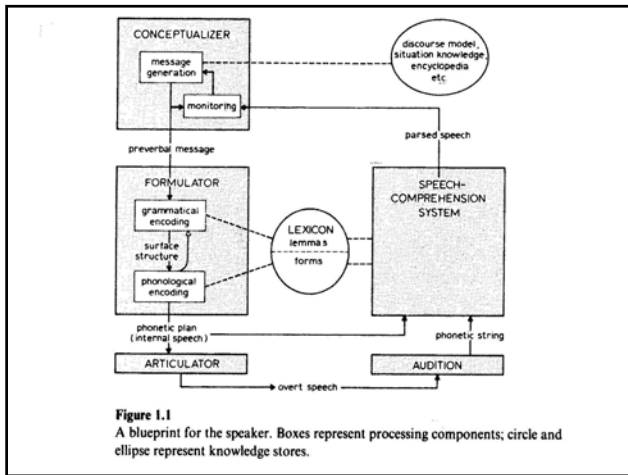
CONCEPTUALIZER

message generation

monitoring

discourse model, situation knowledge, encyclopedia etc

parsed speech

preverbal message

FORMULATOR

grammatical encoding

surface structure

phonological encoding

LEXICON
lemmas
forms

SPEECH-COMPREHENSION SYSTEM

phonetic plan (internal speech)

phonetic string

ARTICULATOR

overt speech

AUDITION

**Figure 1.1**
A blueprint for the speaker. Boxes represent processing components; circle and ellipse represent knowledge stores.